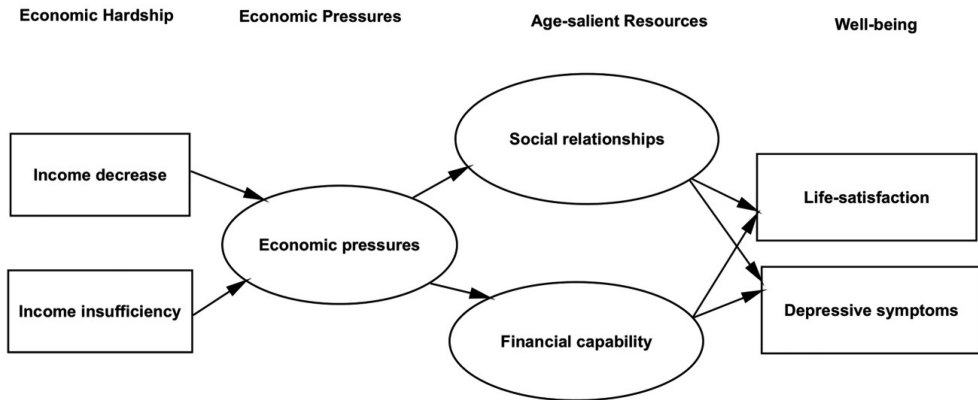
Economic Hardship
Economic Pressures
Age-salient Resources
Well-being

Income decrease

Income insufficiency

Economic pressures

Social relationships

Financial capability

Life-satisfaction

Depressive symptoms